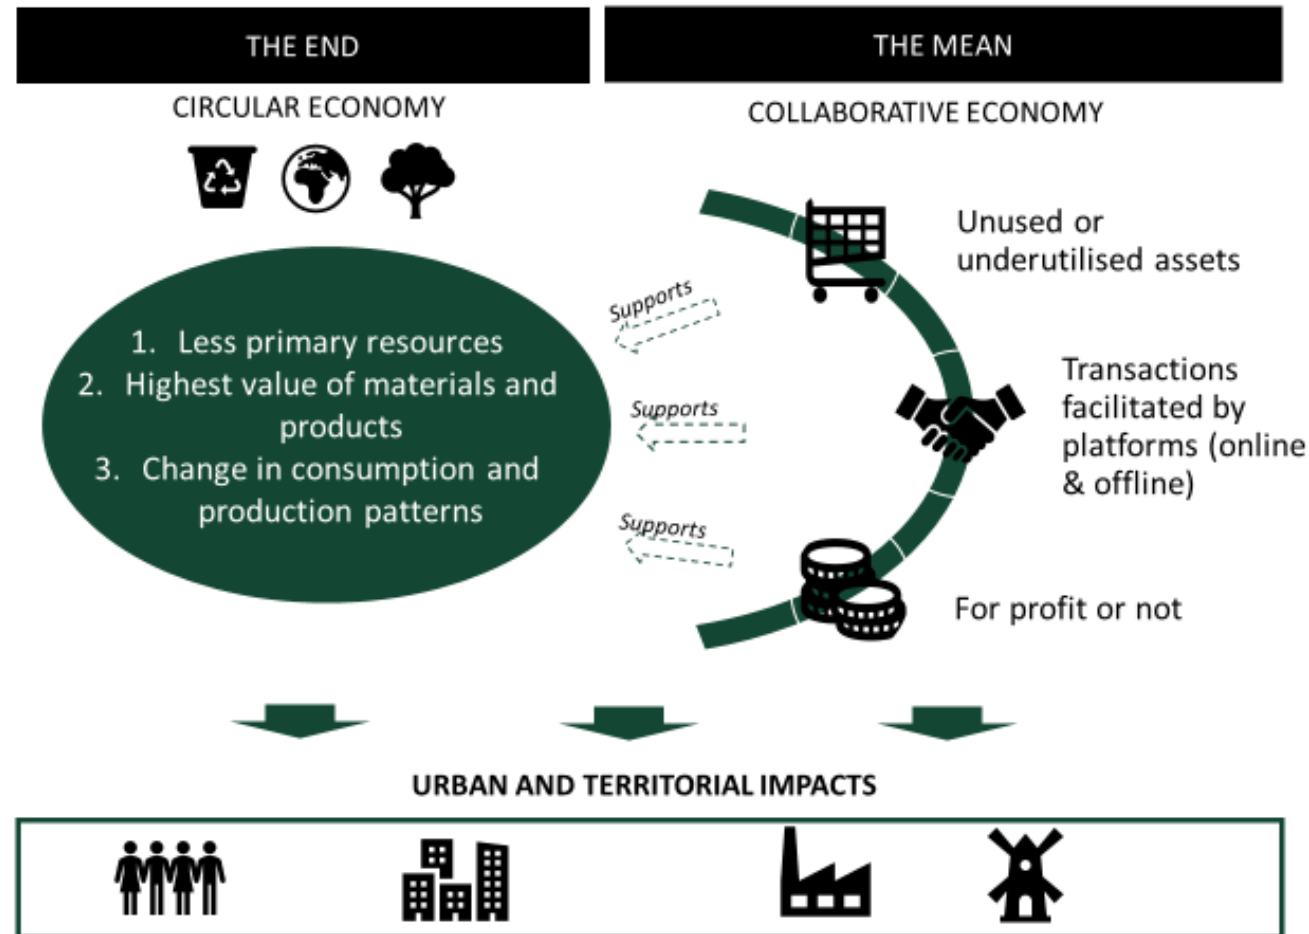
THE END

CIRCULAR ECONOMY

1. Less primary resources
2. Highest value of materials and products
3. Change in consumption and production patterns

THE MEAN

COLLABORATIVE ECONOMY

Supports

Supports

Supports

Unused or underutilised assets

Transactions facilitated by platforms (online & offline)

For profit or not

URBAN AND TERRITORIAL IMPACTS